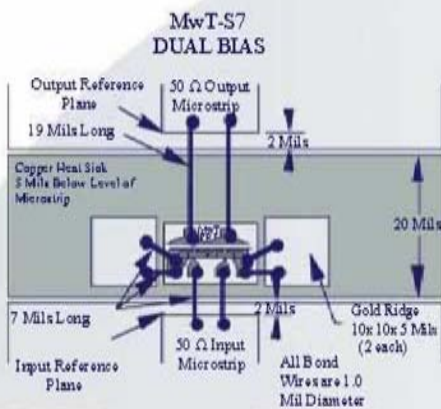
MwT-S7
DUAL BIAS

Output Reference Plane

50 Ω Output Microstrip

19 Mils Long

2 Mils

Copper Heat Sink 5 Mils Below Level of Microstrip

20 Mils

7 Mils Long

2 Mils

Gold Ridge 10x 10x 5 Mils (2 each)

Input Reference Plane

50 Ω Input Microstrip

All Bond Wires are 1.0 Mil Diameter